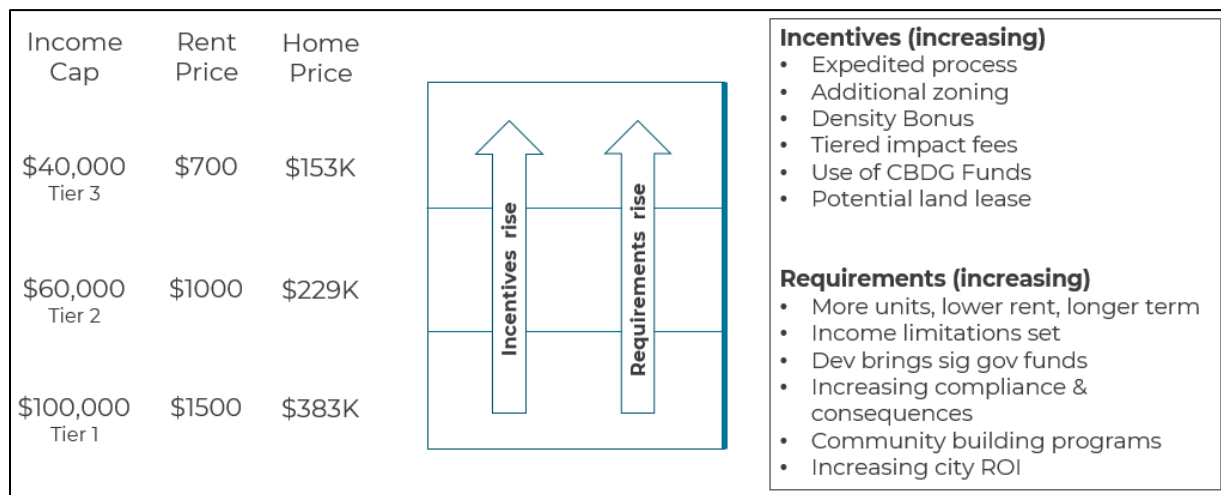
| Income Cap | Rent Price | Home Price |
|---|---|---|
| \$40,000 Tier 3 | \$700 | \$153K |
| \$60,000 Tier 2 | \$1000 | \$229K |
| \$100,000 Tier 1 | \$1500 | \$383K |

Incentives rise

Requirements rise

**Incentives (increasing)**
- Expedited process
- Additional zoning
- Density Bonus
- Tiered impact fees
- Use of CBDG Funds
- Potential land lease

**Requirements (increasing)**
- More units, lower rent, longer term
- Income limitations set
- Dev brings sig gov funds
- Increasing compliance & consequences
- Community building programs
- Increasing city ROI